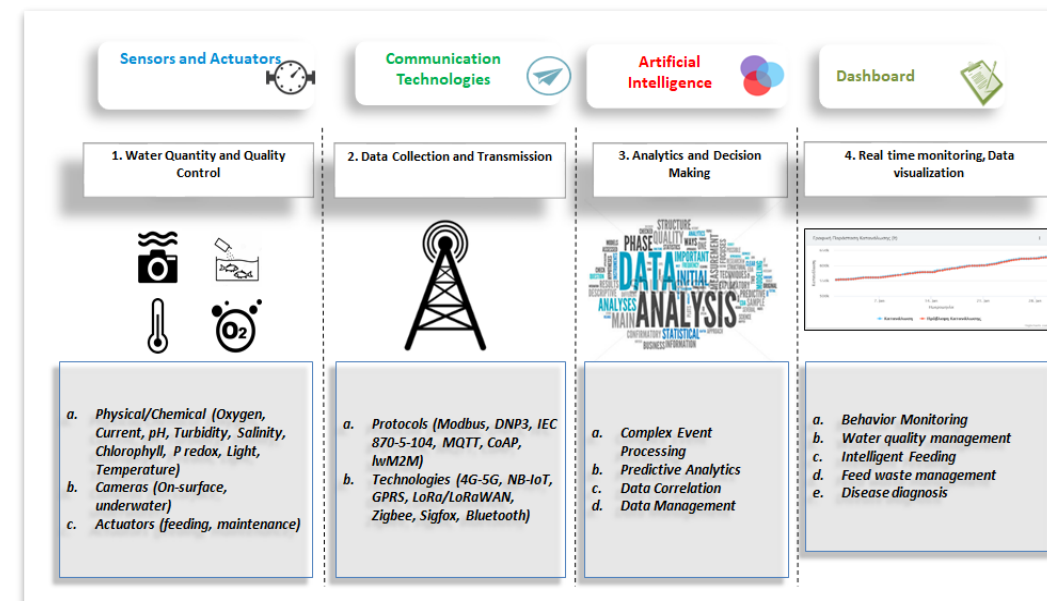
Sensors and Actuators

Communication Technologies

Artificial Intelligence

Dashboard

1. Water Quantity and Quality Control

2. Data Collection and Transmission

3. Analytics and Decision Making

4. Real time monitoring, Data visualization

$O_2$

STRUCTURE PHASE QUALITY WAYS IMPORTANT DATA INITIAL ANALYSES ANALYSIS MAIN STATISTICAL INFORMATION BUSINESS

a. Physical/Chemical (Oxygen, Current, pH, Turbidity, Salinity, Chlorophyll, P redox, Light, Temperature)
b. Cameras (On-surface, underwater)
c. Actuators (feeding, maintenance)

a. Protocols (Modbus, DNP3, IEC 870-5-104, MQTT, CoAP, lwM2M)
b. Technologies (4G-5G, NB-IoT, GPRS, LoRa/LoRaWAN, Zigbee, Sigfox, Bluetooth)

a. Complex Event Processing
b. Predictive Analytics
c. Data Correlation
d. Data Management

a. Behavior Monitoring
b. Water quality management
c. Intelligent Feeding
d. Feed waste management
e. Disease diagnosis